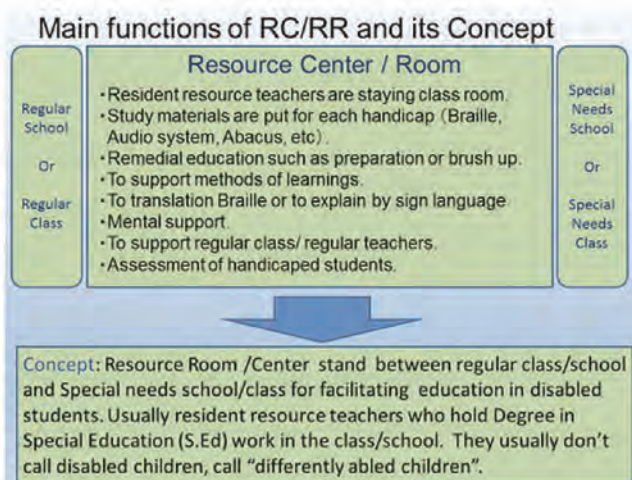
Main functions of RC/RR and its Concept

Regular School

Or

Regular Class

Resource Center / Room

・Resident resource teachers are staying class room.
・Study materials are put for each handicap (Braille, Audio system, Abacus, etc).
・Remedial education such as preparation or brush up.
・To support methods of learnings.
・To translation Braille or to explain by sign language
・Mental support.
・To support regular class/ regular teachers.
・Assessment of handicaped students.

Special Needs School

Or

Special Needs Class

Concept: Resource Room /Center stand between regular class/school and Special needs school/class for facilitating education in disabled students. Usually resident resource teachers who hold Degree in Special Education (S.Ed) work in the class/school. They usually don't call disabled children, call "differently abled children".